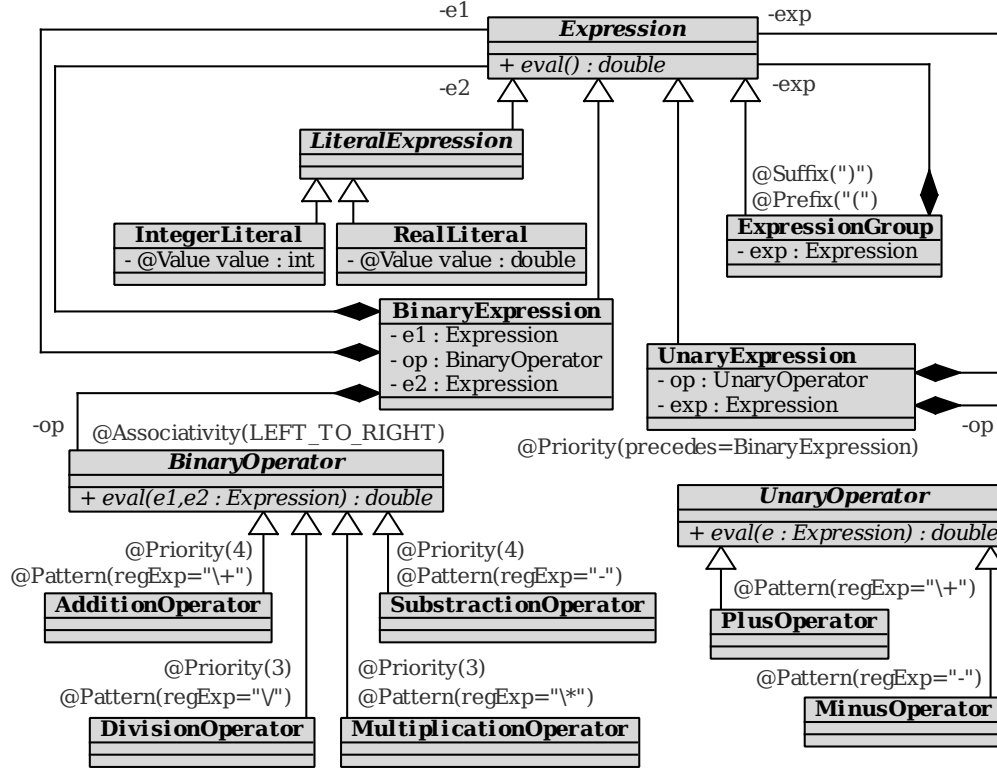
-e1
Expression
-exp
+ eval() : double
-e2
-exp
LiteralExpression
@Suffix(")")
@Prefix("(")
ExpressionGroup
- exp : Expression
IntegerLiteral
- @Value value : int
RealLiteral
- @Value value : double
BinaryExpression
- e1 : Expression
- op : BinaryOperator
- e2 : Expression
UnaryExpression
- op : UnaryOperator
- exp : Expression
-op
@Associativity(LEFT_TO_RIGHT)
@Priority(precedes=BinaryExpression)
-op
BinaryOperator
+ eval(e1,e2 : Expression) : double
UnaryOperator
+ eval(e : Expression) : double
@Priority(4)
@Pattern(regExp="\+")
@Priority(4)
@Pattern(regExp="-")
@Pattern(regExp="\+")
AdditionOperator
SubstractionOperator
PlusOperator
@Priority(3)
@Pattern(regExp="\/")
@Priority(3)
@Pattern(regExp="\*")
@Pattern(regExp="-")
MinusOperator
DivisionOperator
MultiplicationOperator